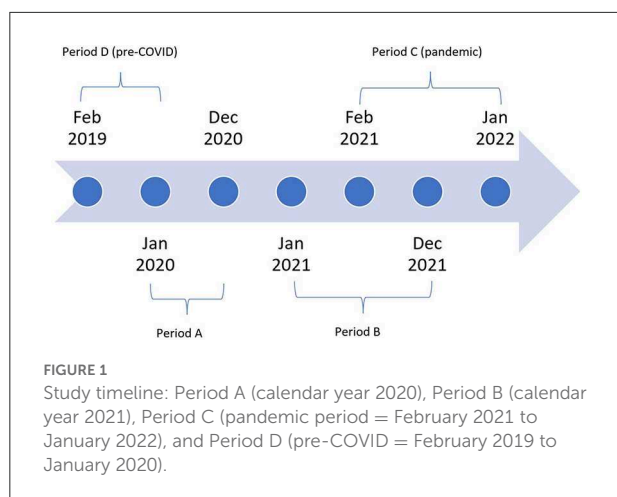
Period D (pre-COVID)

Period C (pandemic)

Feb 2019

Dec 2020

Feb 2021

Jan 2022

Jan 2020

Jan 2021

Dec 2021

Period A

Period B

FIGURE 1

Study timeline: Period A (calendar year 2020), Period B (calendar year 2021), Period C (pandemic period = February 2021 to January 2022), and Period D (pre-COVID = February 2019 to January 2020).